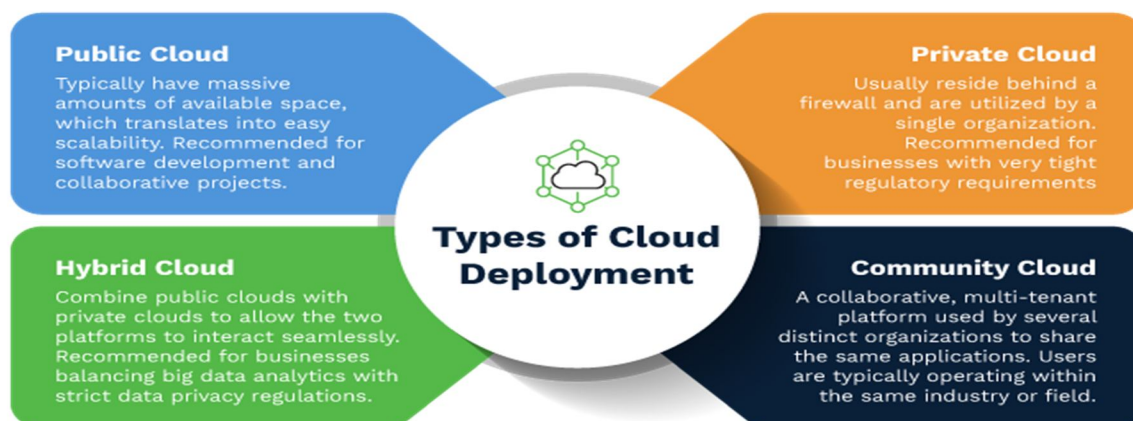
Public Cloud

Typically have massive amounts of available space, which translates into easy scalability. Recommended for software development and collaborative projects.

Private Cloud

Usually reside behind a firewall and are utilized by a single organization. Recommended for businesses with very tight regulatory requirements

Types of Cloud Deployment

Hybrid Cloud

Combine public clouds with private clouds to allow the two platforms to interact seamlessly. Recommended for businesses balancing big data analytics with strict data privacy regulations.

Community Cloud

A collaborative, multi-tenant platform used by several distinct organizations to share the same applications. Users are typically operating within the same industry or field.